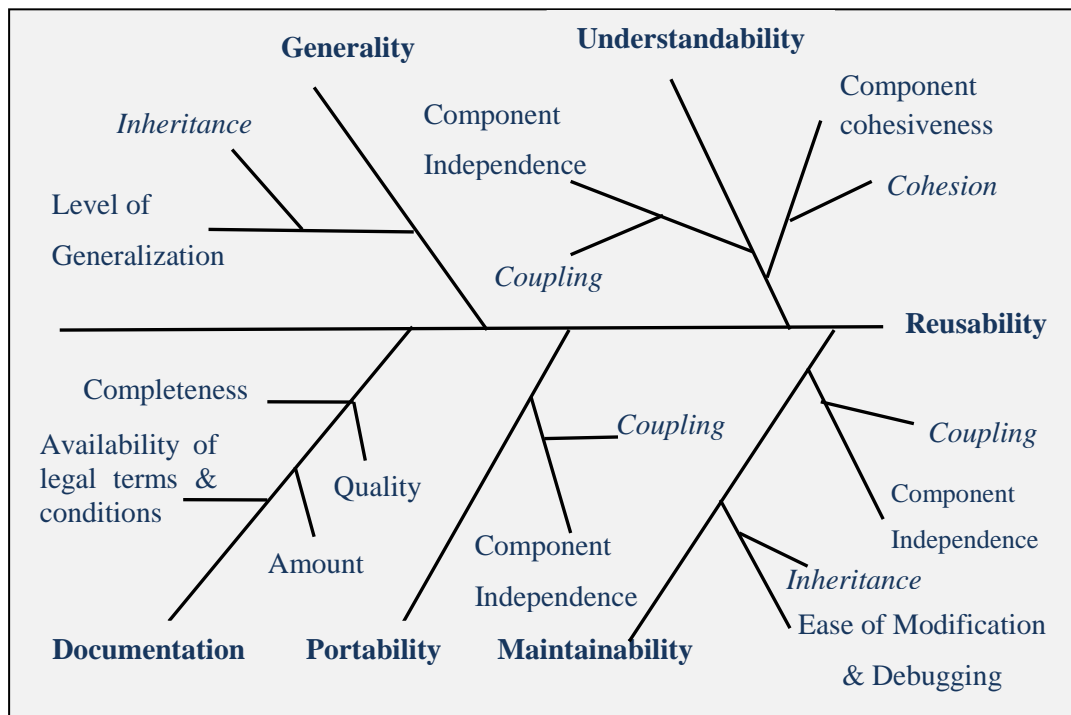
Generality

Understandability

Inheritance

Level of Generalization

Component Independence

Coupling

Component cohesiveness

Cohesion

Reusability

Completeness

Availability of legal terms & conditions

Quality

Amount

Coupling

Component Independence

Coupling

Component Independence

Inheritance

Ease of Modification & Debugging

Documentation

Portability

Maintainability